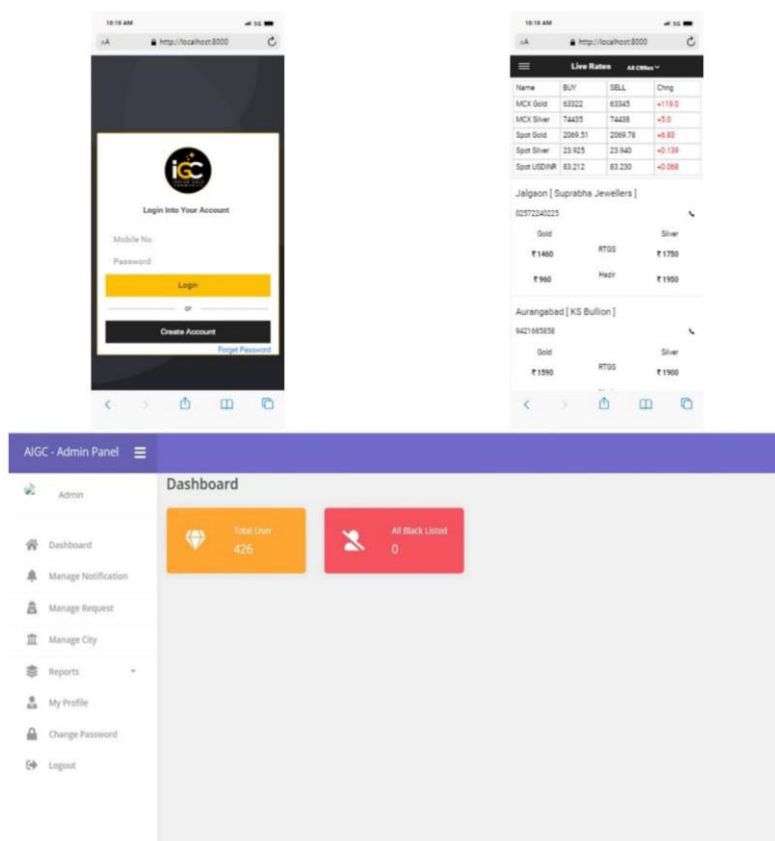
10:18 AM

AA http://localhost:8000

IGC

Login Into Your Account

Mobile No

Password

Login

or

Create Account

Forget Password

10:18 AM

AA http://localhost:8000

Live Rates All Cities

| Name | BUY | SELL | Chng |
|---|---|---|---|
| MCX Gold | 63322 | 63345 | +119.0 |
| MCX Silver | 74435 | 74438 | +5.0 |
| Spot Gold | 2069.51 | 2069.78 | +6.83 |
| Spot Silver | 23.925 | 23.940 | +0.139 |
| Spot USDINR | 83.212 | 83.230 | +0.068 |

Jalgaon [ Suprabha Jewellers ]

02572240225

Gold RTGS Silver

₹1460 ₹1750

₹960 Hazir ₹1950

Aurangabad [ KS Bullion ]

9421685858

Gold RTGS Silver

₹1590 ₹1900

AIGC - Admin Panel

Admin

Dashboard

Manage Notification

Manage Request

Manage City

Reports

My Profile

Change Password

Logout

Dashboard

Total User
426

All Black Listed
0